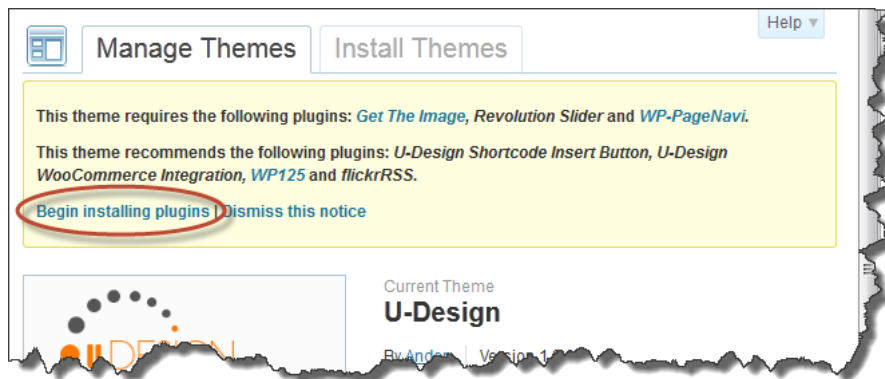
Help ▼

Manage Themes

Install Themes

This theme requires the following plugins: *Get The Image*, *Revolution Slider* and *WP-PageNavi*.

This theme recommends the following plugins: *U-Design Shortcode Insert Button*, *U-Design WooCommerce Integration*, *WP125* and *flickrRSS*.

Begin installing plugins | Dismiss this notice

Current Theme

U-Design

By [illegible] | Version 1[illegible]